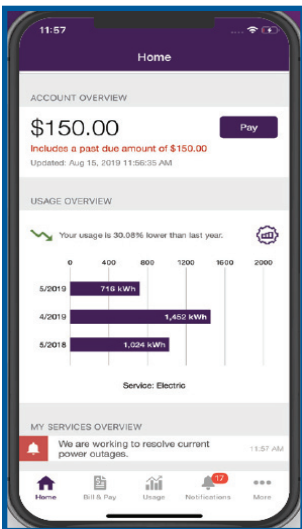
11:57

Home

ACCOUNT OVERVIEW

$150.00

Pay

Includes a past due amount of $150.00

Updated: Aug 15, 2019 11:56:35 AM

USAGE OVERVIEW

Your usage is 30.08% lower than last year.

0 400 800 1200 1600 2000

5/2019 716 kWh

4/2019 1,452 kWh

5/2018 1,024 kWh

Service: Electric

MY SERVICES OVERVIEW

We are working to resolve current power outages.

11:57 AM

Home Bill & Pay Usage 17 Notifications More